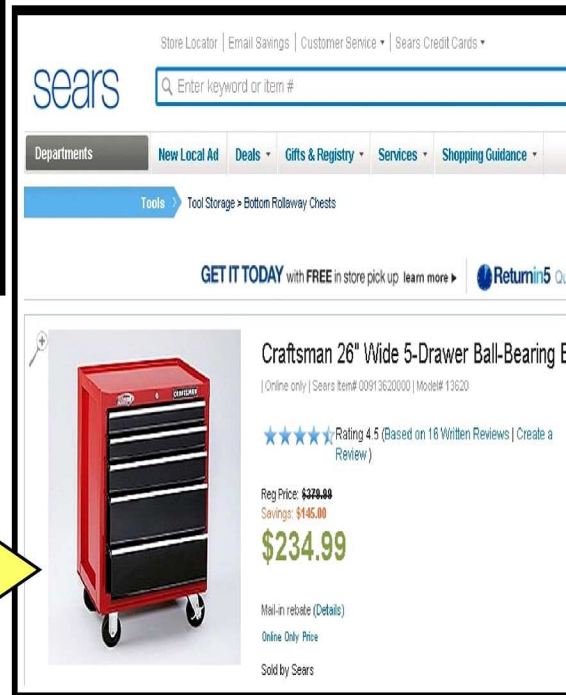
Store Locator | Email Savings | Customer Service ▾ | Sears Credit Cards ▾

sears

Enter keyword or item #

Departments | New Local Ad | Deals ▾ | Gifts & Registry ▾ | Services ▾ | Shopping Guidance ▾

Tools > Tool Storage > Bottom Rollaway Chests

GET IT TODAY with FREE in store pick up learn more ▸ Returnin5 Q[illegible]

CRAFTSMAN

Craftsman 26" Wide 5-Drawer Ball-Bearing B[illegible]

| Online only | Sears Item# 00913620000 | Model# 13620

Rating 4.5 (Based on 16 Written Reviews | Create a Review)

Reg Price: $379.99
Savings: $145.00
$234.99

Mail-in rebate (Details)

Online Only Price

Sold by Sears